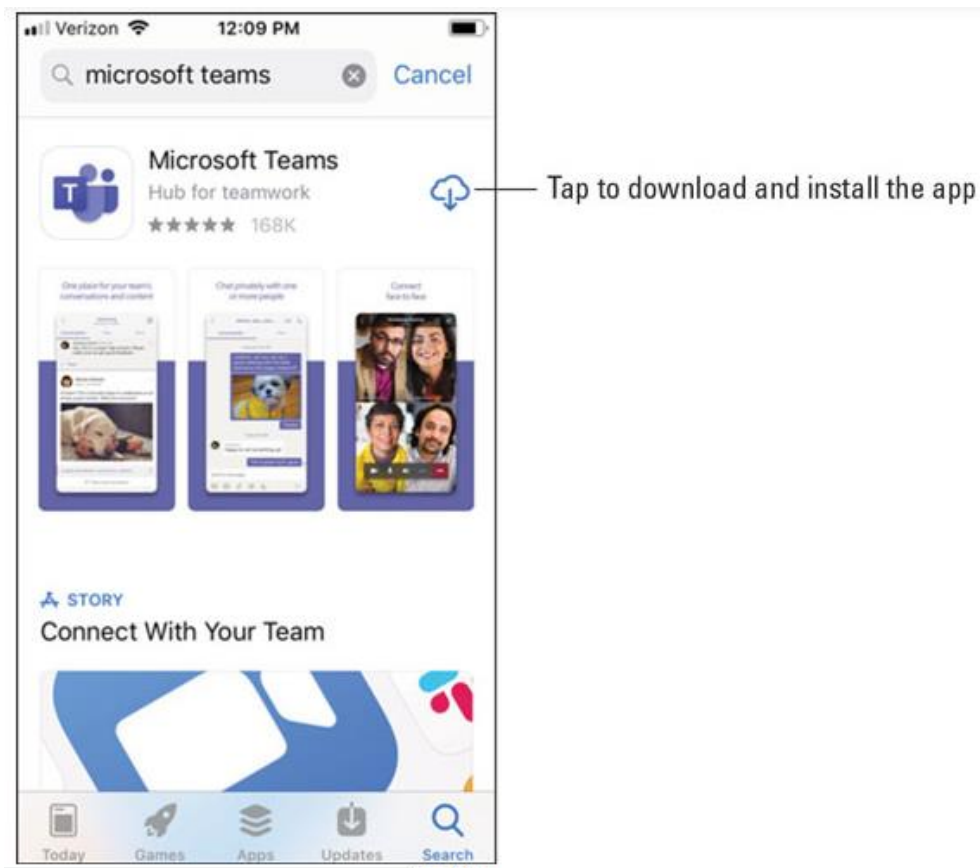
Verizon 12:09 PM

microsoft teams Cancel

Microsoft Teams
Hub for teamwork
★★★★★ 168K

Tap to download and install the app

One place for your team's conversations and content

Chat privately with one or more people

Connect face to face

STORY
Connect With Your Team

Today Games Apps Updates Search